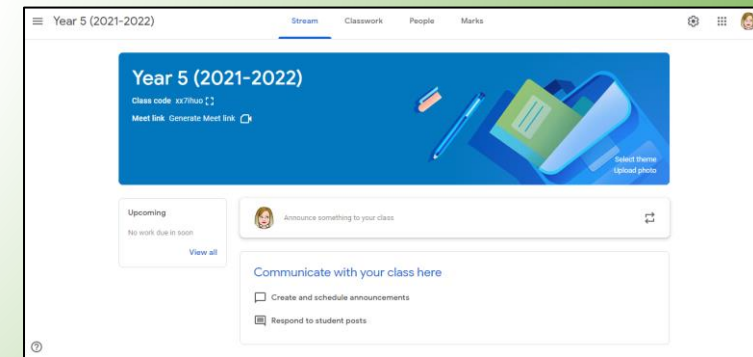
Year 5 (2021-2022)

Stream Classwork People Marks

Year 5 (2021-2022)

Class code xx7ihuo

Meet link Generate Meet link

Select theme
Upload photo

Upcoming
No work due in soon
View all

Announce something to your class

Communicate with your class here

Create and schedule announcements

Respond to student posts